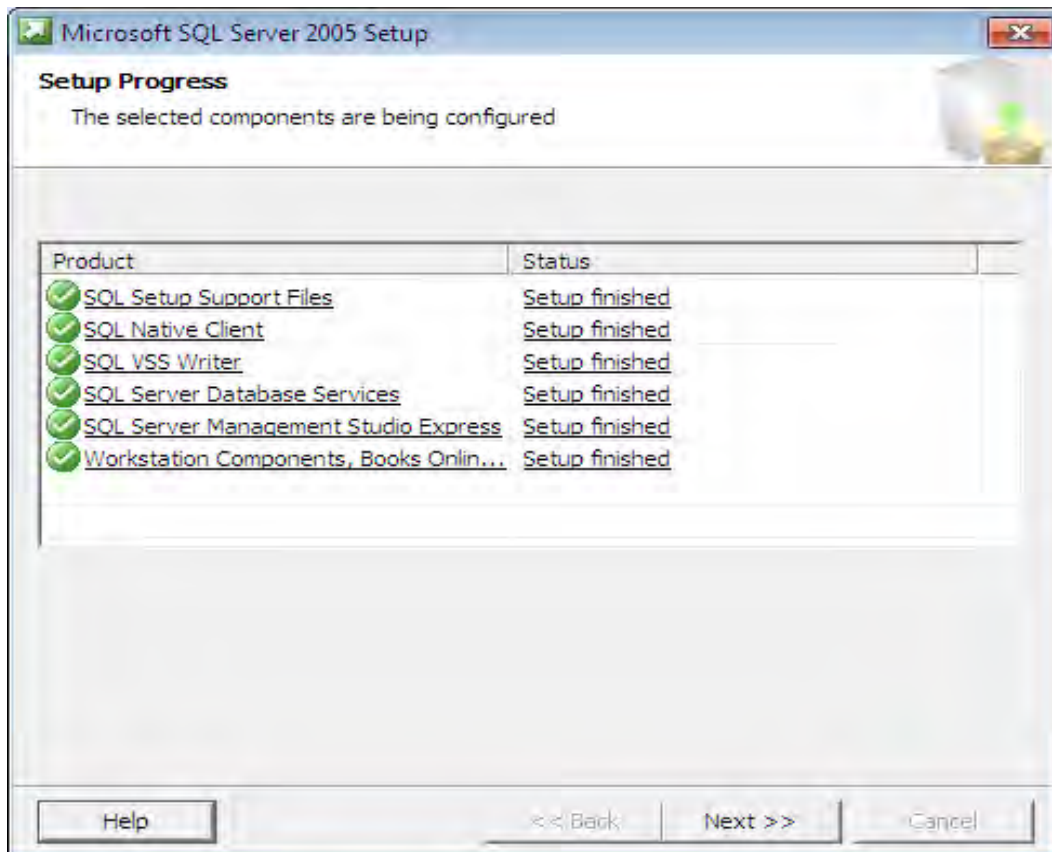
Microsoft SQL Server 2005 Setup

Setup Progress

The selected components are being configured

| Product | Status |
|---|---|
| SQL Setup Support Files | Setup finished |
| SQL Native Client | Setup finished |
| SQL VSS Writer | Setup finished |
| SQL Server Database Services | Setup finished |
| SQL Server Management Studio Express | Setup finished |
| Workstation Components, Books Onlin... | Setup finished |

Help
<< Back
Next >>
Cancel